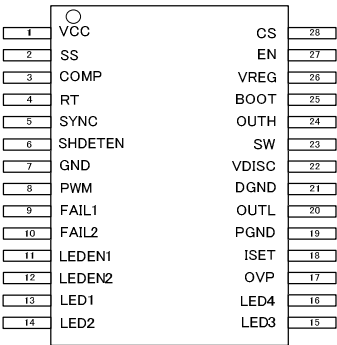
1 VCC
2 SS
3 COMP
4 RT
5 SYNC
6 SHDETEN
7 GND
8 PWM
9 FAIL1
10 FAIL2
11 LEDEN1
12 LEDEN2
13 LED1
14 LED2

CS 28
EN 27
VREG 26
BOOT 25
OUTH 24
SW 23
VDISC 22
DGND 21
OUTL 20
PGND 19
ISET 18
OVP 17
LED4 16
LED3 15